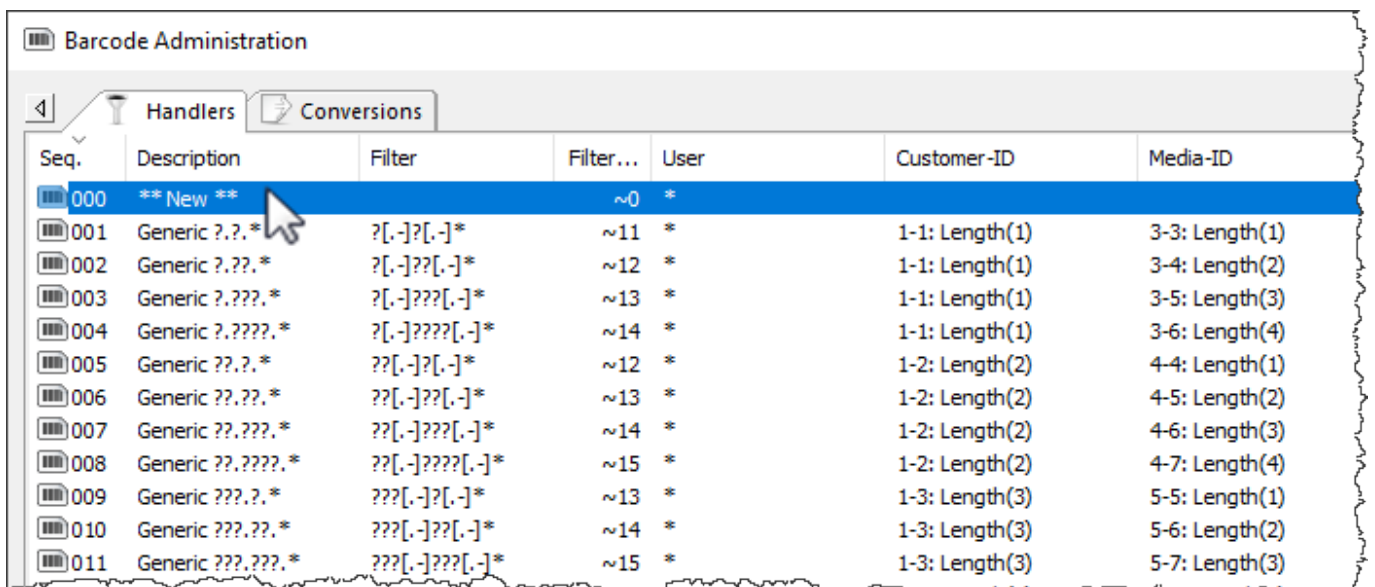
Barcode Administration

Handlers | Conversions

| Seq. | Description | Filter | Filter... | User | Customer-ID | Media-ID |
|---|---|---|---|---|---|---|
| 000 | ** New ** | | ~0 | * | | |
| 001 | Generic ?.?.* | ?[.-]?[.-]* | ~11 | * | 1-1: Length(1) | 3-3: Length(1) |
| 002 | Generic ?.??.* | ?[.-]??[.-]* | ~12 | * | 1-1: Length(1) | 3-4: Length(2) |
| 003 | Generic ?.???.* | ?[.-]???[.-]* | ~13 | * | 1-1: Length(1) | 3-5: Length(3) |
| 004 | Generic ?.????.* | ?[.-]????[.-]* | ~14 | * | 1-1: Length(1) | 3-6: Length(4) |
| 005 | Generic ??.?.* | ??[.-]?[.-]* | ~12 | * | 1-2: Length(2) | 4-4: Length(1) |
| 006 | Generic ??.??.* | ??[.-]??[.-]* | ~13 | * | 1-2: Length(2) | 4-5: Length(2) |
| 007 | Generic ??.???.* | ??[.-]???[.-]* | ~14 | * | 1-2: Length(2) | 4-6: Length(3) |
| 008 | Generic ??.????.* | ??[.-]????[.-]* | ~15 | * | 1-2: Length(2) | 4-7: Length(4) |
| 009 | Generic ???.?.* | ???[.-]?[.-]* | ~13 | * | 1-3: Length(3) | 5-5: Length(1) |
| 010 | Generic ???.??.* | ???[.-]??[.-]* | ~14 | * | 1-3: Length(3) | 5-6: Length(2) |
| 011 | Generic ???.???.* | ???[.-]???[.-]* | ~15 | * | 1-3: Length(3) | 5-7: Length(3) |